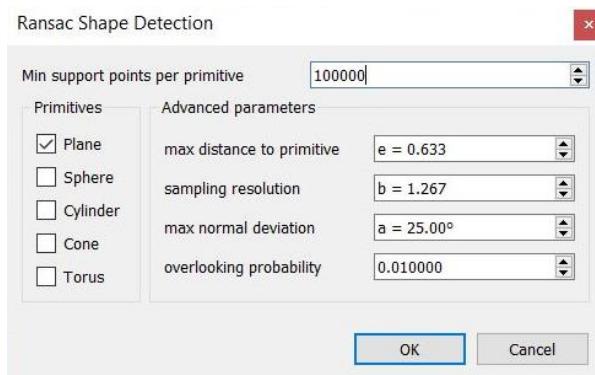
Ransac Shape Detection

×

Min support points per primitive 100000

Primitives

Plane

Sphere

Cylinder

Cone

Torus

Advanced parameters

max distance to primitive e = 0.633

sampling resolution b = 1.267

max normal deviation a = 25.00°

overlooking probability 0.010000

OK

Cancel